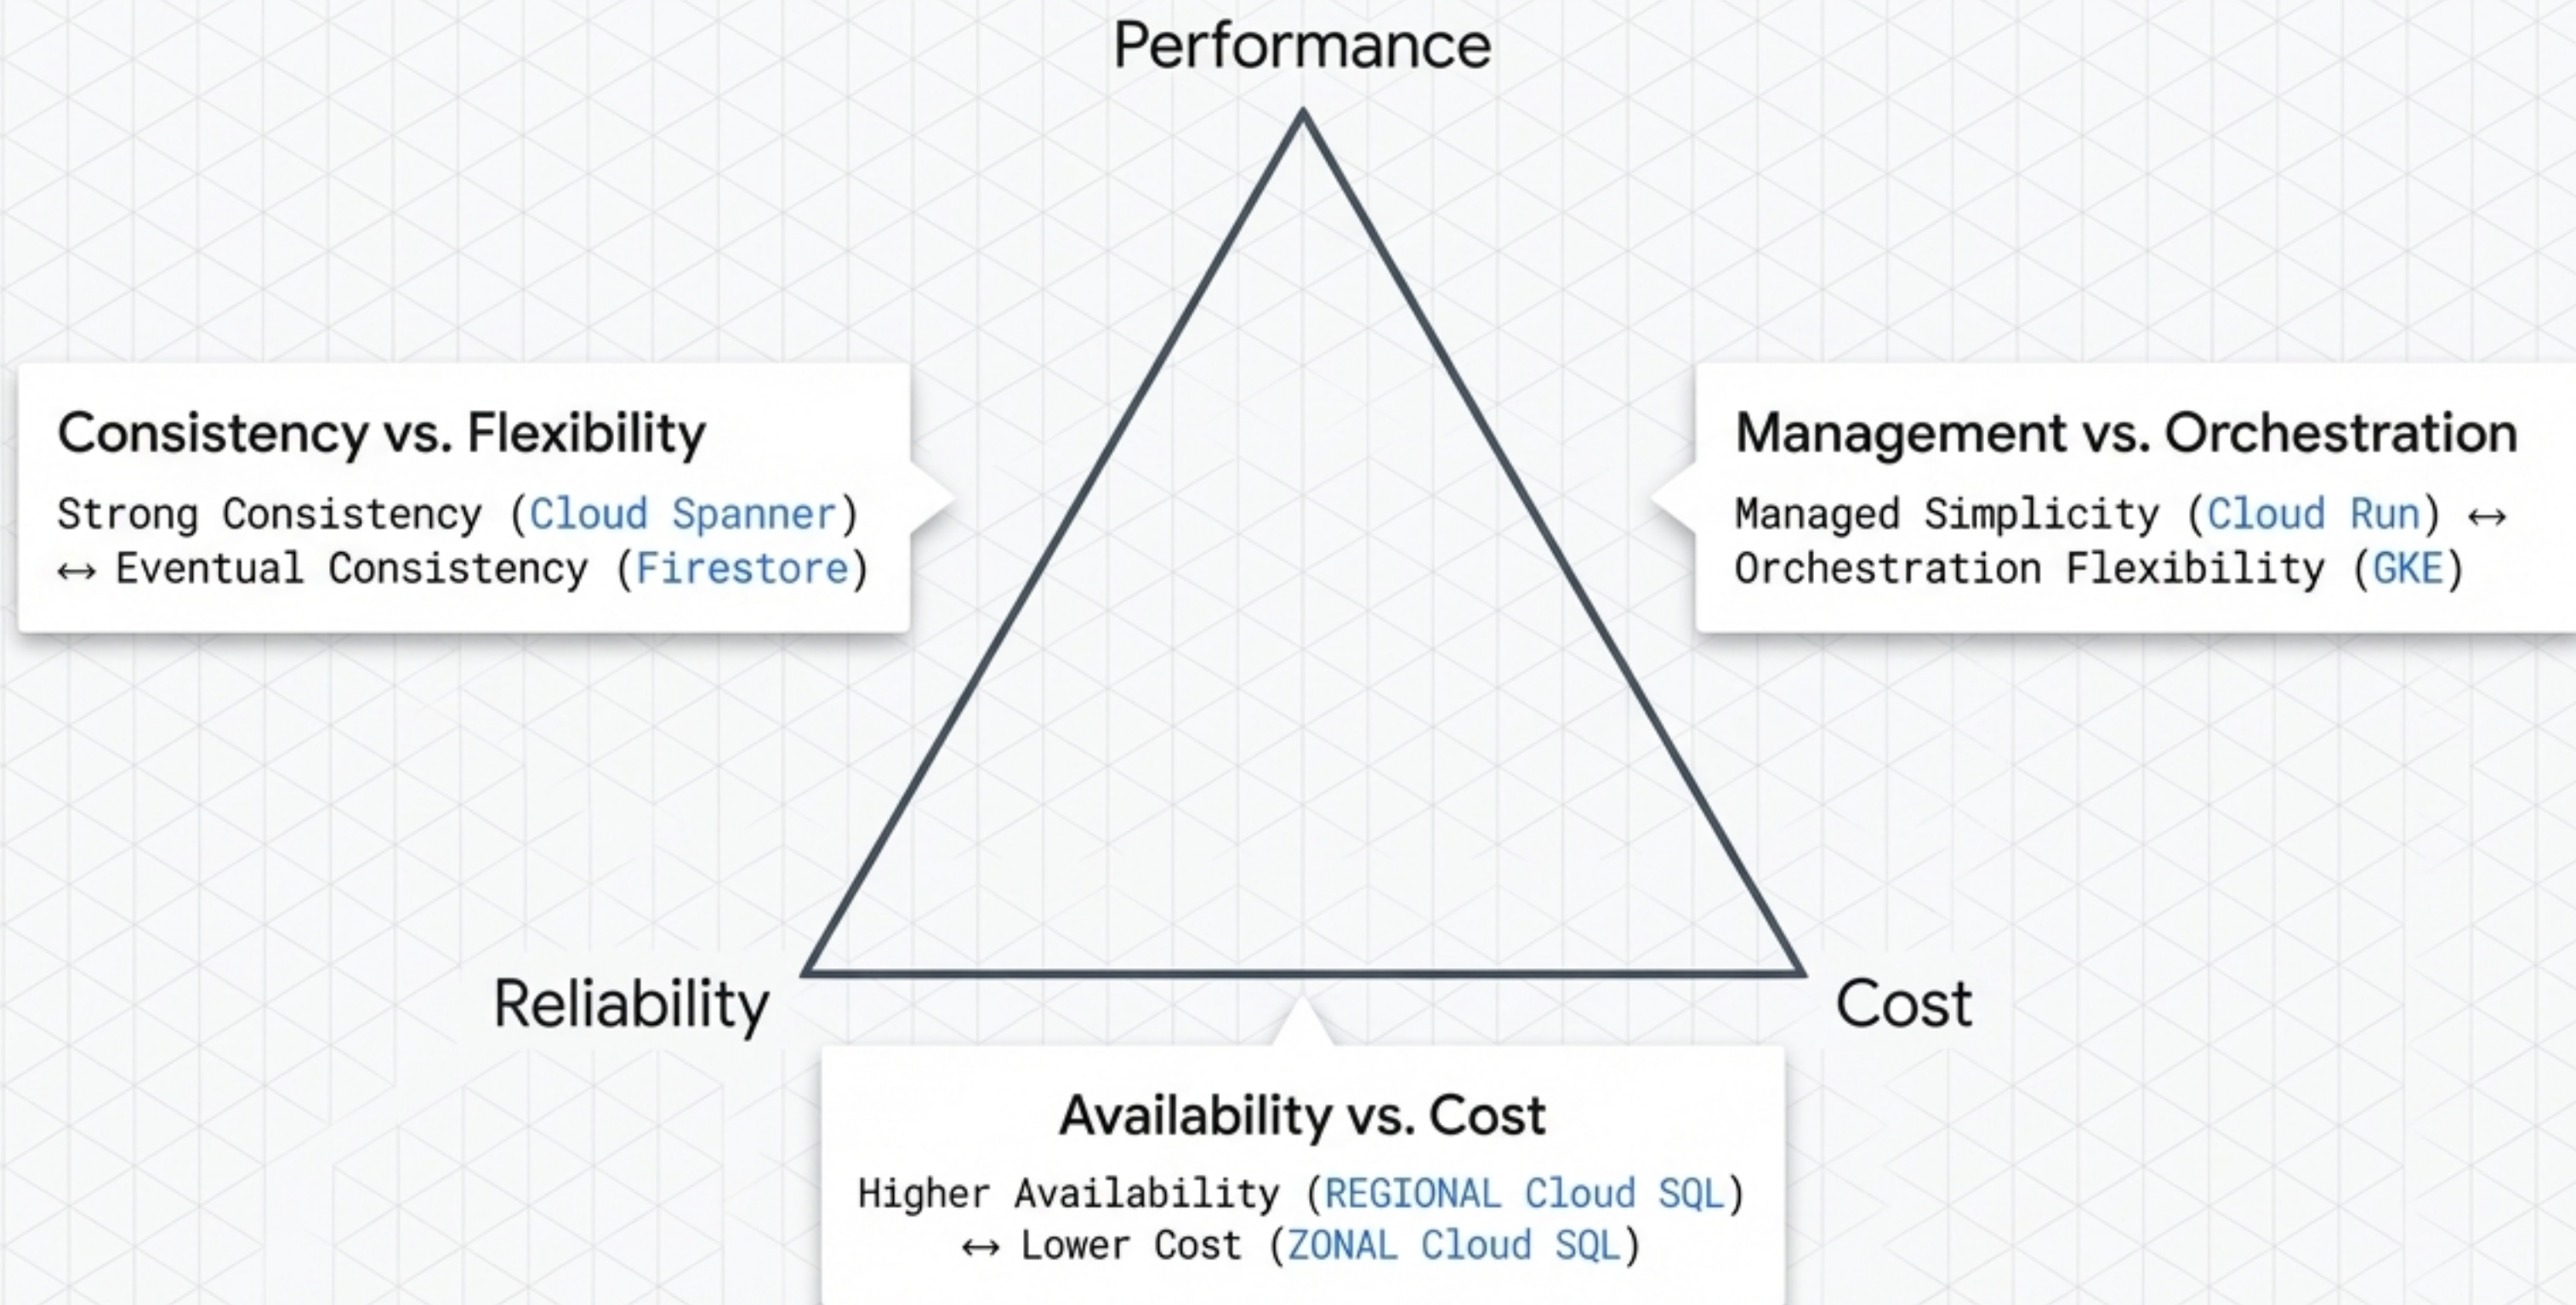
Performance

Consistency vs. Flexibility

Strong Consistency (Cloud Spanner) ↔ Eventual Consistency (Firestore)

Management vs. Orchestration

Managed Simplicity (Cloud Run) ↔ Orchestration Flexibility (GKE)

Reliability

Cost

Availability vs. Cost

Higher Availability (REGIONAL Cloud SQL) ↔ Lower Cost (ZONAL Cloud SQL)